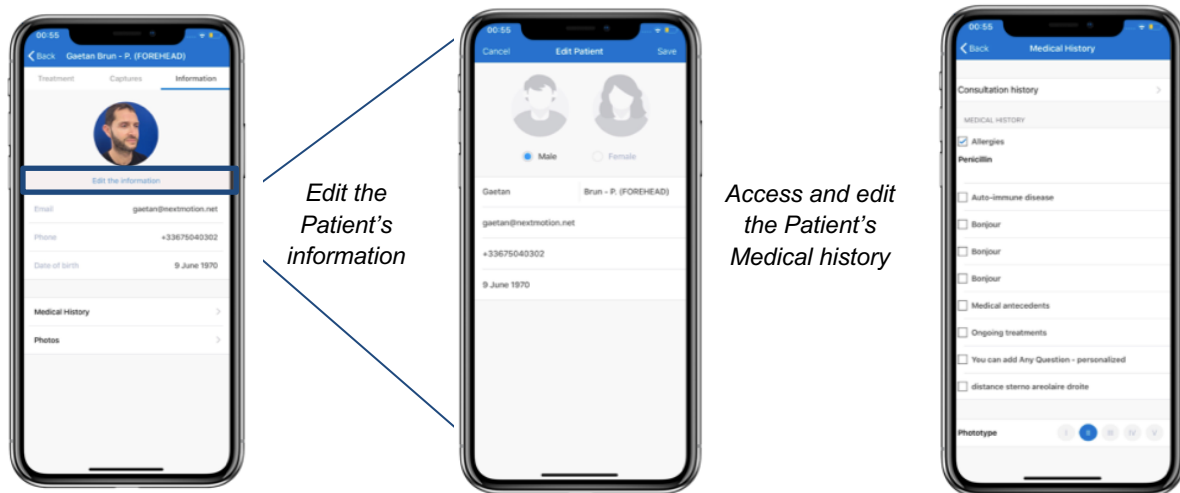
00:55

Back Gaetan Brun - P. (FOREHEAD)

Treatment Captures Information

Edit the information

Email gaetan@nextmotion.net

Phone +33675040302

Date of birth 9 June 1970

Medical History

Photos

Edit the Patient's information

00:55

Cancel Edit Patient Save

Male Female

Gaetan Brun - P. (FOREHEAD)

gaetan@nextmotion.net

+33675040302

9 June 1970

Access and edit the Patient's Medical history

00:55

Back Medical History

Consultation history

MEDICAL HISTORY

Allergies

Penicillin

Auto-immune disease

Bonjour

Bonjour

Bonjour

Medical antecedents

Ongoing treatments

You can add Any Question - personalized

distance sterno areolaire droite

Phototype I II III IV V